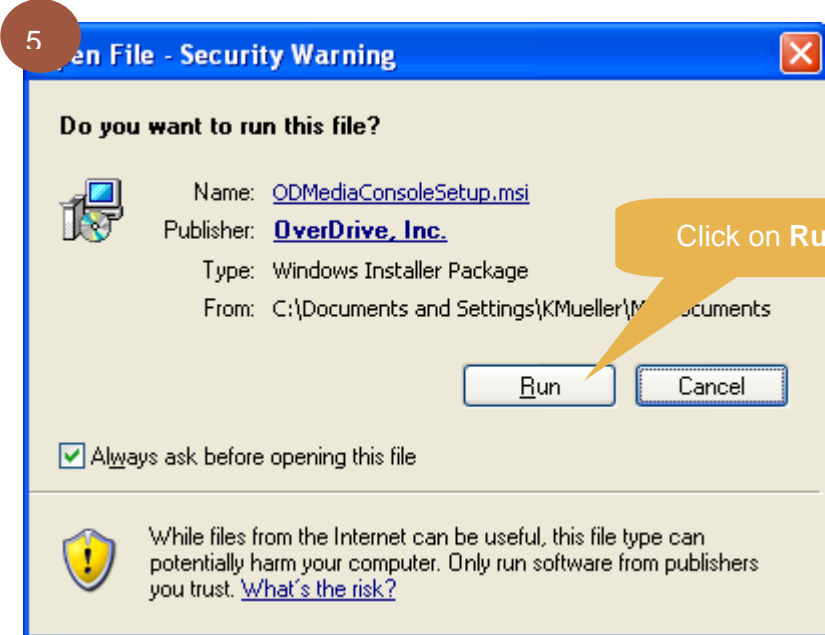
5

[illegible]en File - Security Warning

Do you want to run this file?

Name: ODMediaConsoleSetup.msi

Publisher: OverDrive, Inc.

Type: Windows Installer Package

From: C:\Documents and Settings\KMueller\M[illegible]ocuments

Click on Ru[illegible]

Run Cancel

Always ask before opening this file

While files from the Internet can be useful, this file type can potentially harm your computer. Only run software from publishers you trust. What's the risk?